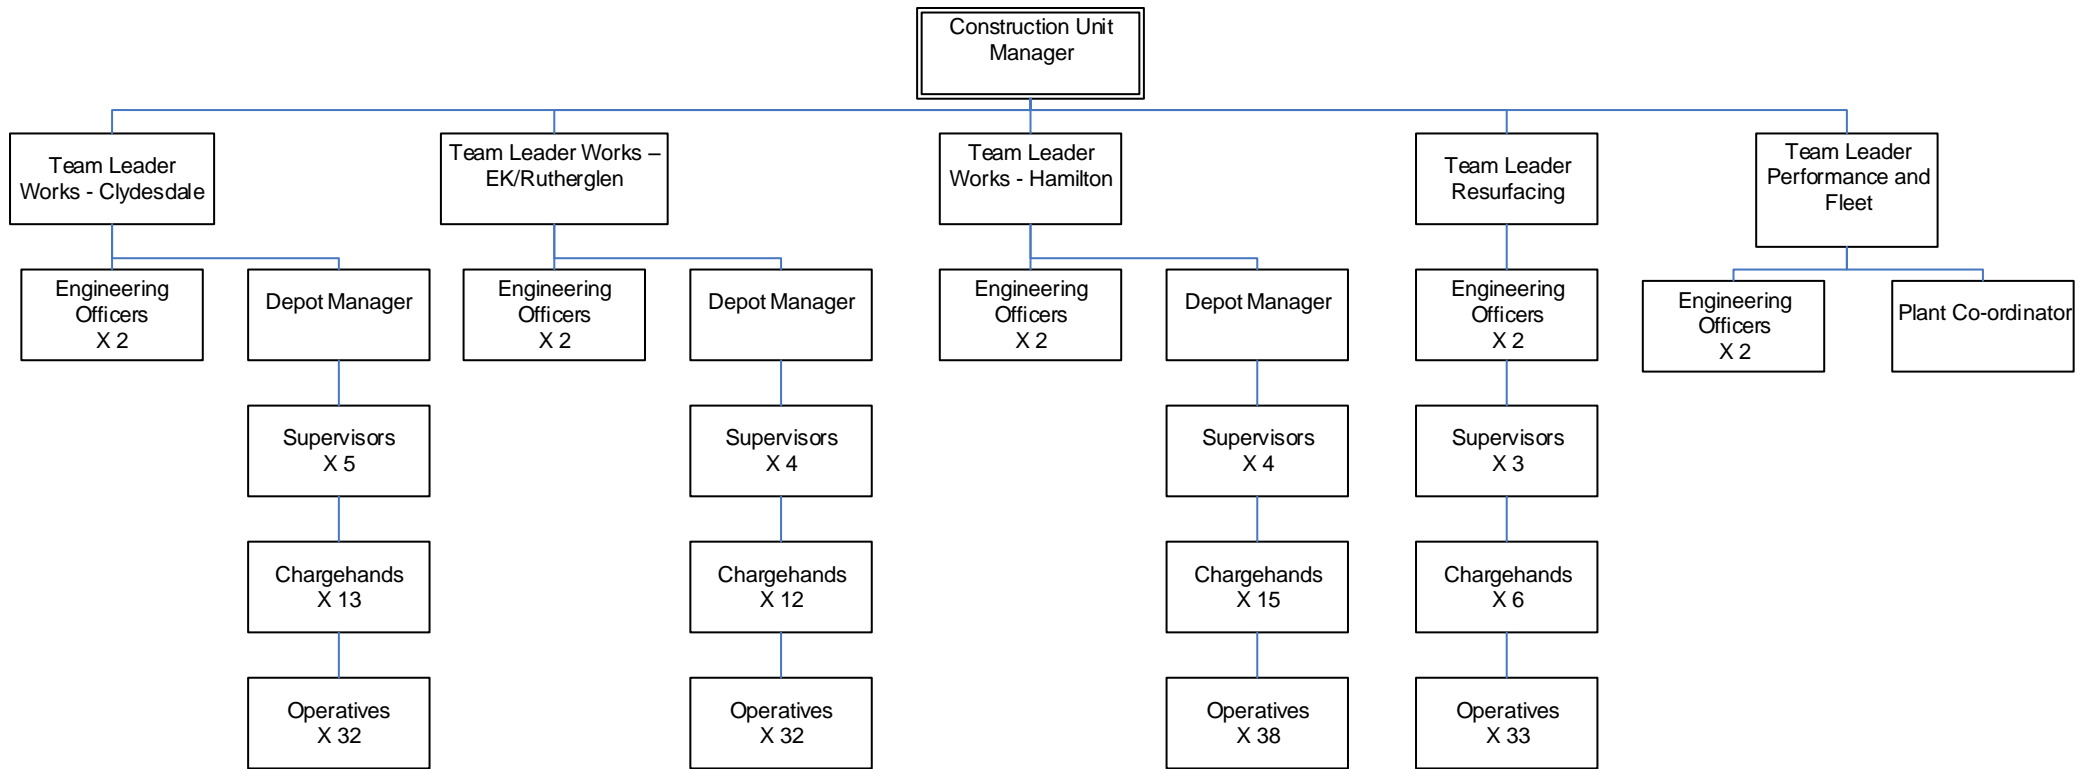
Construction Unit Manager

Team Leader Works - Clydesdale

Engineering Officers X 2

Depot Manager

Supervisors X 5

Chargehands X 13

Operatives X 32

Team Leader Works – EK/Rutherglen

Engineering Officers X 2

Depot Manager

Supervisors X 4

Chargehands X 12

Operatives X 32

Team Leader Works - Hamilton

Engineering Officers X 2

Depot Manager

Supervisors X 4

Chargehands X 15

Operatives X 38

Team Leader Resurfacing

Engineering Officers X 2

Supervisors X 3

Chargehands X 6

Operatives X 33

Team Leader Performance and Fleet

Engineering Officers X 2

Plant Co-ordinator